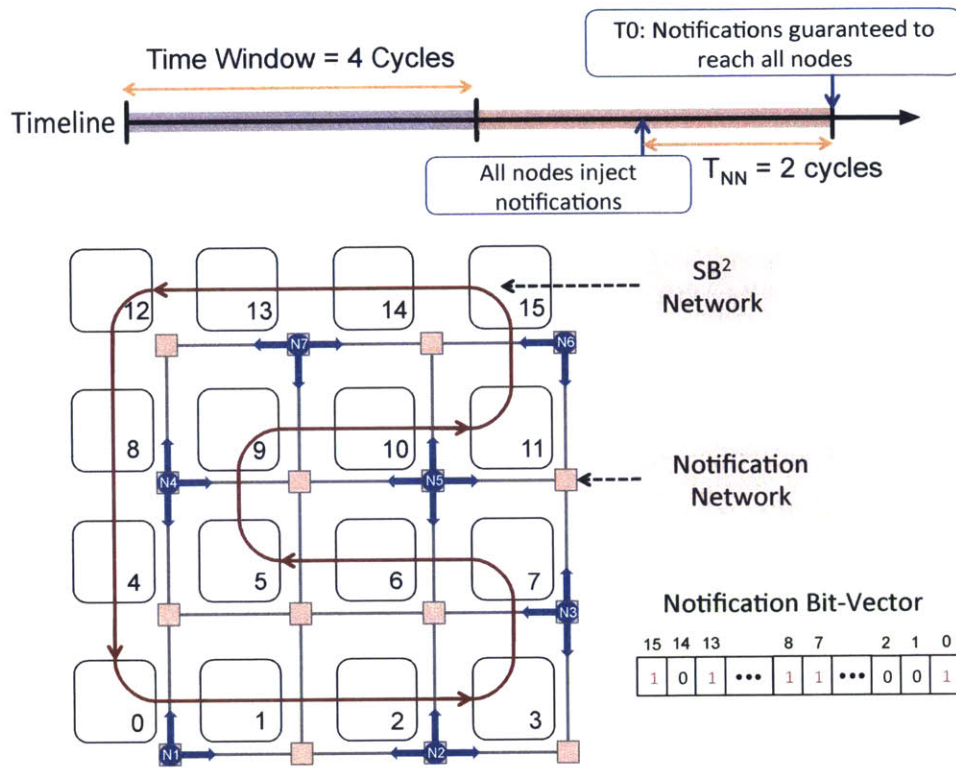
Time Window = 4 Cycles

T0: Notifications guaranteed to reach all nodes

Timeline

All nodes inject notifications

$T_{NN}$ = 2 cycles

12 13 14 15

N7 N6

SB$^2$ Network

8 9 10 11

N4 N5

Notification Network

4 5 6 7

N3

Notification Bit-Vector

| 15 | 14 | 13 | | 8 | 7 | | 2 | 1 | 0 |
|---|---|---|---|---|---|---|---|---|---|
| 1 | 0 | 1 | ••• | 1 | 1 | ••• | 0 | 0 | 1 |

0 1 2 3

N1 N2